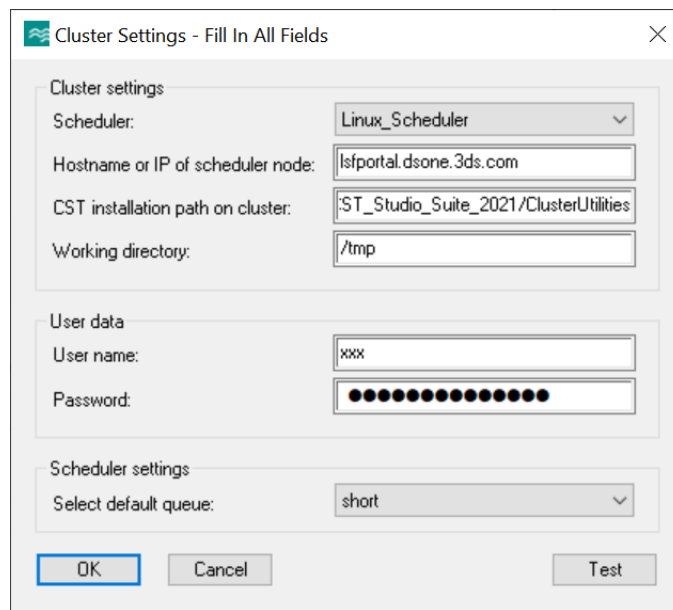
Cluster Settings - Fill In All Fields

Cluster settings

Scheduler: Linux_Scheduler

Hostname or IP of scheduler node: lsfportal.dsone.3ds.com

CST installation path on cluster: :ST_Studio_Suite_2021/ClusterUtilities

Working directory: /tmp

User data

User name: xxx

Password: ●●●●●●●●●●●●●●●

Scheduler settings

Select default queue: short

OK Cancel Test